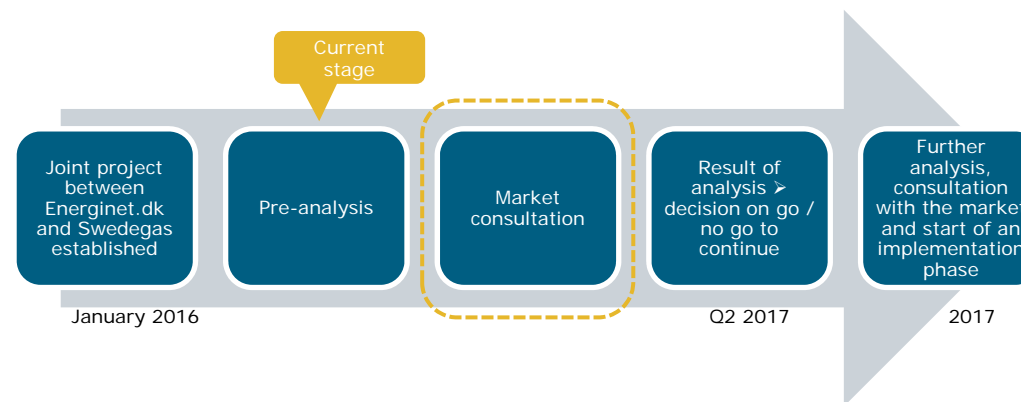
Current stage

Joint project between Energinet.dk and Swedegas established

Pre-analysis

Market consultation

Result of analysis ➢ decision on go / no go to continue

Further analysis, consultation with the market and start of an implementation phase

January 2016

Q2 2017

2017